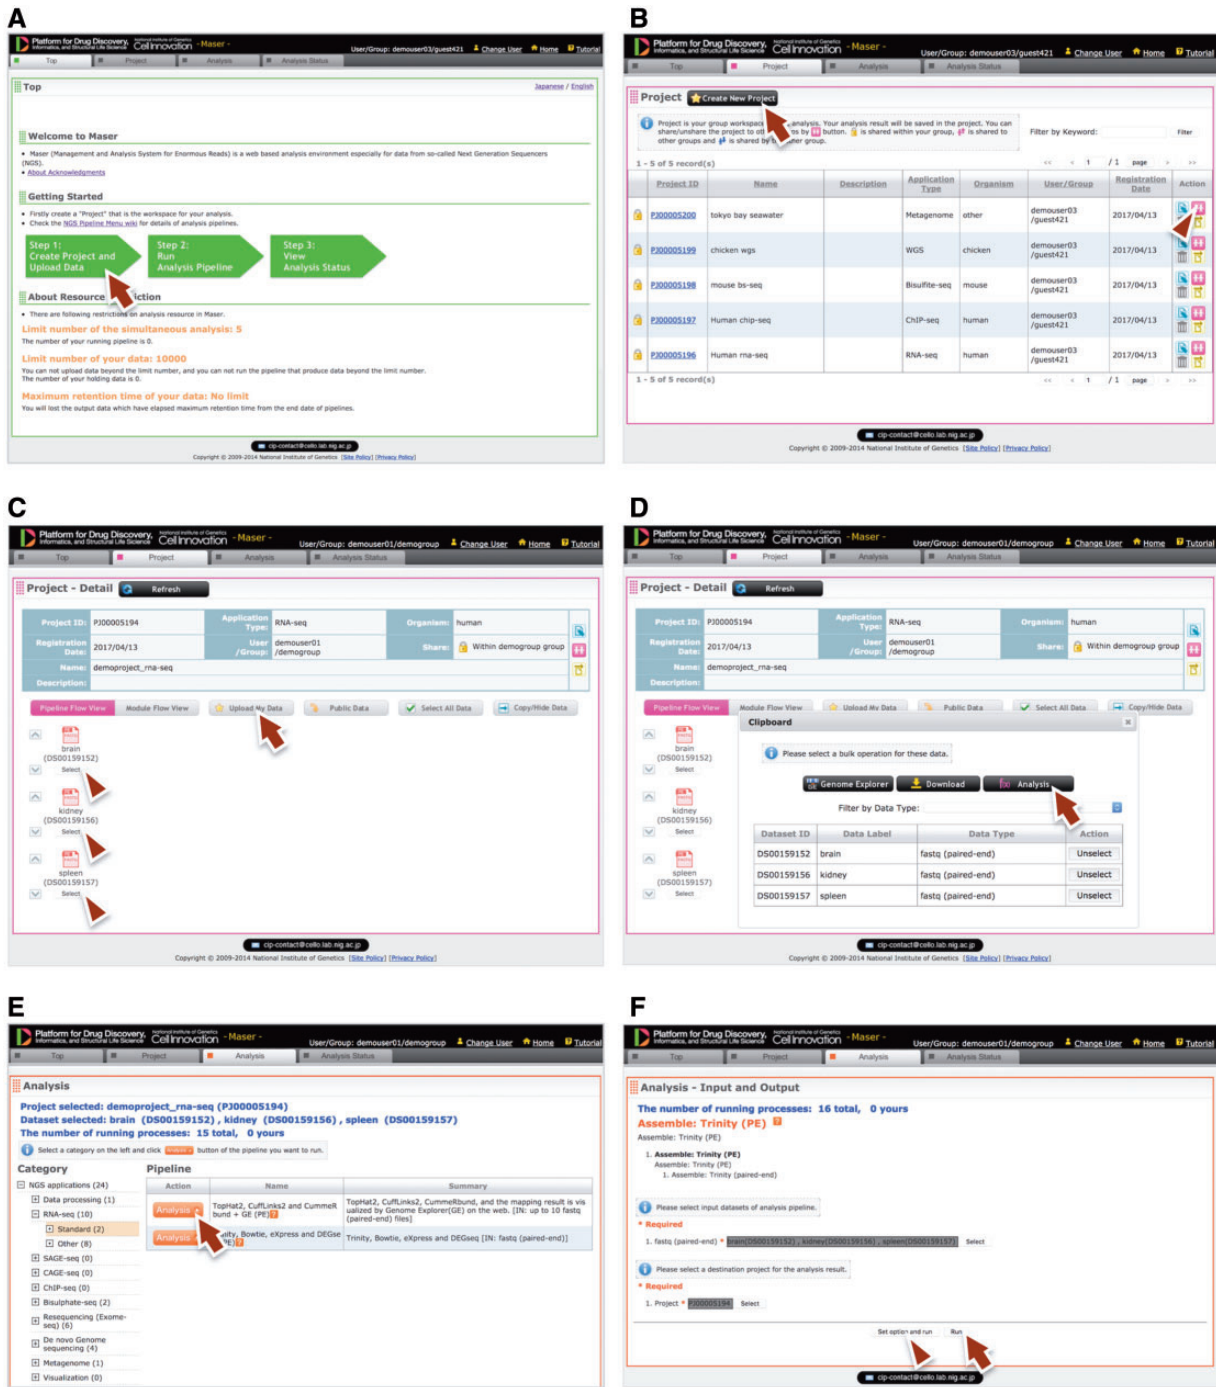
A

Platform for Drug Discovery, Informatics, and Structural Life Science  Cell Innovation  - Maser -  User/Group: demouser03/guest421  Change User  Home  Tutorial

Top  Project  Analysis  Analysis Status

Top  Japanese / English

Welcome to Maser

• Maser (Management and Analysis System for Enormous Reads) is a web based analysis environment especially for data from so-called Next Generation Sequencers (NGS).
• About Acknowledgments

Getting Started

• Firstly create a "Project" that is the workspace for your analysis.
• Check the NGS Pipeline Menu wiki for details of analysis pipelines.

Step 1: Create Project and Upload Data  Step 2: Run Analysis Pipeline  Step 3: View Analysis Status

About Resource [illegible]ction

• There are following restrictions on analysis resource in Maser.

Limit number of the simultaneous analysis: 5
The number of your running pipeline is 0.

Limit number of your data: 10000
You can not upload data beyond the limit number, and you can not run the pipeline that produce data beyond the limit number.
The number of your holding data is 0.

Maximum retention time of your data: No limit
You will lost the output data which have elapsed maximum retention time from the end date of pipelines.

cip-contact@cello.lab.nig.ac.jp
Copyright © 2009-2014 National Institute of Genetics [Site Policy] [Privacy Policy]

B

Platform for Drug Discovery, Informatics, and Structural Life Science  Cell Innovation  - Maser -  User/Group: demouser03/guest421  Change User  Home  Tutorial

Top  Project  Analysis  Analysis Status

Project  Create New Project

Project is your group workspace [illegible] analysis. Your analysis result will be saved in the project. You can share/unshare the project to ot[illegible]s by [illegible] button. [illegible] is shared within your group, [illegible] is shared to other groups and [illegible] is shared by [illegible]er group.

Filter by Keyword:  Filter

1 - 5 of 5 record(s)  1 / 1 page

| | Project ID | Name | Description | Application Type | Organism | User/Group | Registration Date | Action |
|---|---|---|---|---|---|---|---|---|
| | PJ00005200 | tokyo bay seawater | | Metagenome | other | demouser03 /guest421 | 2017/04/13 | |
| | PJ00005199 | chicken wgs | | WGS | chicken | demouser03 /guest421 | 2017/04/13 | |
| | PJ00005198 | mouse bs-seq | | Bisulfite-seq | mouse | demouser03 /guest421 | 2017/04/13 | |
| | PJ00005197 | Human chip-seq | | ChIP-seq | human | demouser03 /guest421 | 2017/04/13 | |
| | PJ00005196 | Human rna-seq | | RNA-seq | human | demouser03 /guest421 | 2017/04/13 | |

1 - 5 of 5 record(s)  1 / 1 page

cip-contact@cello.lab.nig.ac.jp
Copyright © 2009-2014 National Institute of Genetics [Site Policy] [Privacy Policy]

C

Platform for Drug Discovery, Informatics, and Structural Life Science  Cell Innovation  - Maser -  User/Group: demouser01/demogroup  Change User  Home  Tutorial

Top  Project  Analysis  Analysis Status

Project - Detail  Refresh

| Project ID: | PJ00005194 | Application Type: | RNA-seq | Organism: | human |
|---|---|---|---|---|---|
| Registration Date: | 2017/04/13 | User /Group: | demouser01 /demogroup | Share: | Within demogroup group |
| Name: | demoproject_rna-seq | | | | |
| Description: | | | | | |

Pipeline Flow View  Module Flow View  Upload My Data  Public Data  Select All Data  Copy/Hide Data

brain (DS00159152) Select
kidney (DS00159156) Select
spleen (DS00159157) Select

cip-contact@cello.lab.nig.ac.jp
Copyright © 2009-2014 National Institute of Genetics [Site Policy] [Privacy Policy]

D

Platform for Drug Discovery, Informatics, and Structural Life Science  Cell Innovation  - Maser -  User/Group: demouser01/demogroup  Change User  Home  Tutorial

Top  Project  Analysis  Analysis Status

Project - Detail  Refresh

| Project ID: | PJ00005194 | Application Type: | RNA-seq | Organism: | human |
|---|---|---|---|---|---|
| Registration Date: | 2017/04/13 | User /Group: | demouser01 /demogroup | Share: | Within demogroup group |
| Name: | demoproject_rna-seq | | | | |
| Description: | | | | | |

Pipeline Flow View  Module Flow View  Upload My Data  Public Data  Select All Data  Copy/Hide Data

brain (DS00159152) Select
kidney (DS00159156) Select
spleen (DS00159157) Select

Clipboard

Please select a bulk operation for these data.

Genome Explorer  Download  Analysis

Filter by Data Type:

| Dataset ID | Data Label | Data Type | Action |
|---|---|---|---|
| DS00159152 | brain | fastq (paired-end) | Unselect |
| DS00159156 | kidney | fastq (paired-end) | Unselect |
| DS00159157 | spleen | fastq (paired-end) | Unselect |

cip-contact@cello.lab.nig.ac.jp
Copyright © 2009-2014 National Institute of Genetics [Site Policy] [Privacy Policy]

E

Platform for Drug Discovery, Informatics, and Structural Life Science  Cell Innovation  - Maser -  User/Group: demouser01/demogroup  Change User  Home  Tutorial

Top  Project  Analysis  Analysis Status

Analysis

Project selected: demoproject_rna-seq (PJ00005194)
Dataset selected: brain (DS00159152) , kidney (DS00159156) , spleen (DS00159157)
The number of running processes: 15 total, 0 yours

Select a category on the left and click Analysis button of the pipeline you want to run.

Category
NGS applications (24)
Data processing (1)
RNA-seq (10)
Standard (2)
Other (8)
SAGE-seq (0)
CAGE-seq (0)
ChIP-seq (0)
Bisulphate-seq (2)
Resequencing (Exome-seq) (6)
De novo Genome sequencing (4)
Metagenome (1)
Visualization (0)

Pipeline

| Action | Name | Summary |
|---|---|---|
| Analysis | TopHat2, CuffLinks2 and CummeRbund + GE (PE) | TopHat2, CuffLinks2, CummeRbund, and the mapping result is visualized by Genome Explorer(GE) on the web. [IN: up to 10 fastq (paired-end) files] |
| Analysis | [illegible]nity, Bowtie, eXpress and DEGse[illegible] (PE) | Trinity, Bowtie, eXpress and DEGseq [IN: fastq (paired-end)] |

F

Platform for Drug Discovery, Informatics, and Structural Life Science  Cell Innovation  - Maser -  User/Group: demouser01/demogroup  Change User  Home  Tutorial

Top  Project  Analysis  Analysis Status

Analysis - Input and Output

The number of running processes: 16 total, 0 yours
Assemble: Trinity (PE)
Assemble: Trinity (PE)

1. Assemble: Trinity (PE)
Assemble: Trinity (PE)
1. Assemble: Trinity (paired-end)

Please select input datasets of analysis pipeline.
* Required
1. fastq (paired-end) * brain(DS00159152) , kidney(DS00159156) , spleen(DS00159157)  Select

Please select a destination project for the analysis result.
* Required
1. Project * PJ00005194  Select

Set option and run  Run

cip-contact@cello.lab.nig.ac.jp